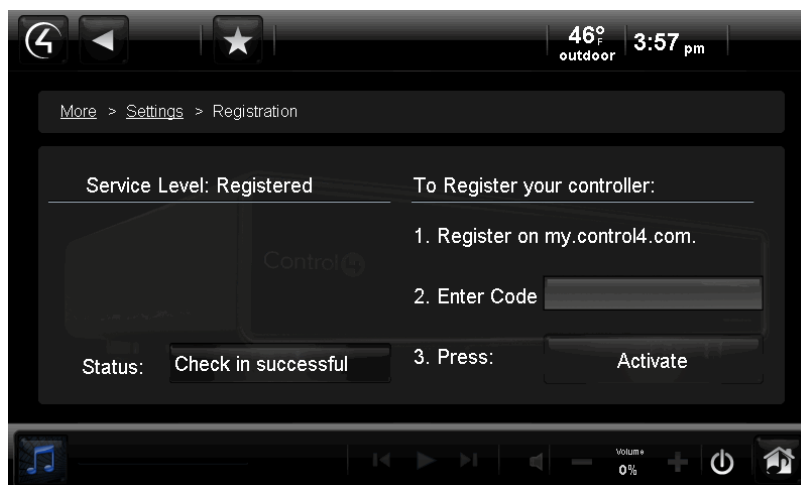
46°F outdoor 3:57 pm

More > Settings > Registration

Service Level: Registered

Control4

Status: Check in successful

To Register your controller:

1. Register on my.control4.com.

2. Enter Code

3. Press: Activate

Volume 0%